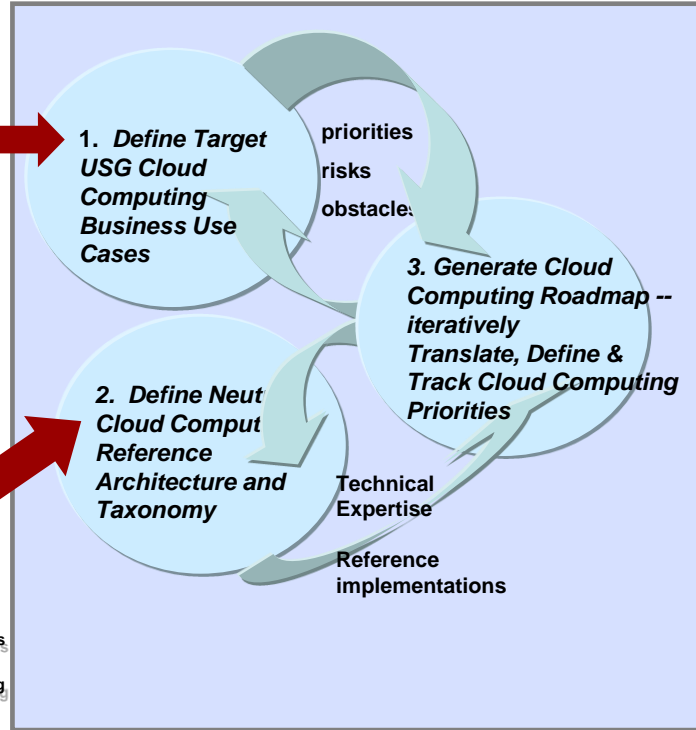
1. Define Target USG Cloud Computing Business Use Cases

priorities

risks

obstacles

3. Generate Cloud Computing Roadmap -- iteratively Translate, Define & Track Cloud Computing Priorities

2. Define Neut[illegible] Cloud Comput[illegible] Reference Architecture and Taxonomy

Technical Expertise

Reference implementations

s

g